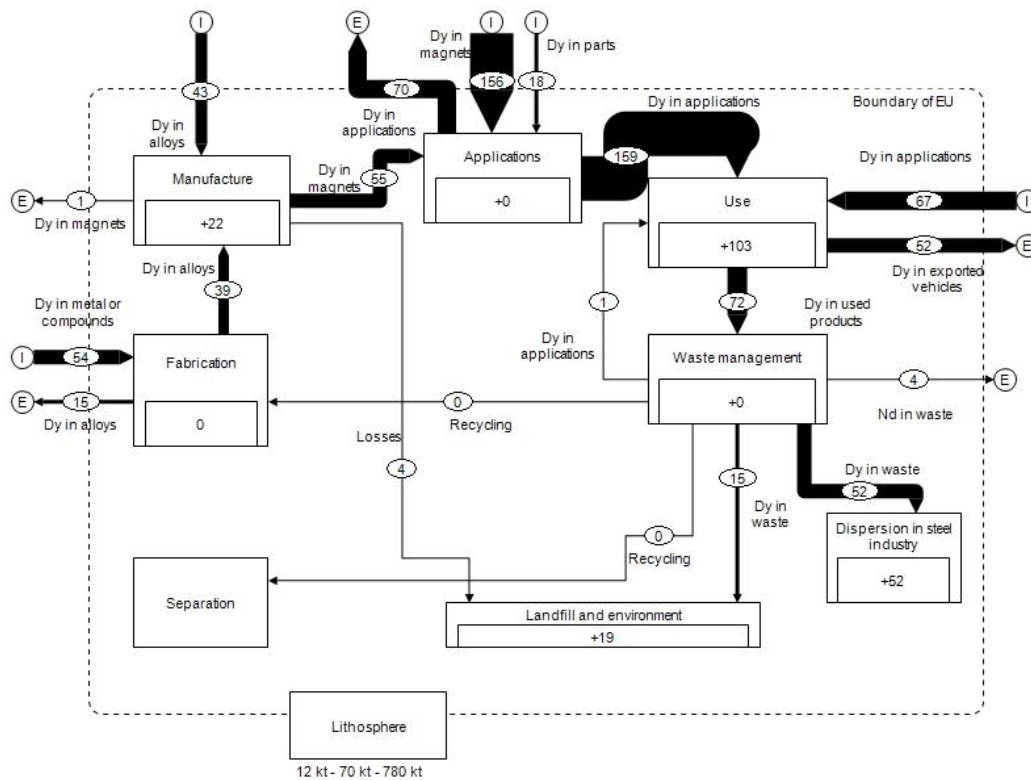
I
43
Dy in alloys
E
1
Dy in magnets
Manufacture
+22
Dy in alloys
39
Dy in metal or compounds
I
54
E
15
Dy in alloys
Fabrication
0
E
70
Dy in applications
I
Dy in magnets
156
I
18
Dy in parts
Dy in magnets
55
Applications
+0
Dy in applications
159
Boundary of EU
Dy in applications
Use
+103
67
I
52
E
Dy in exported vehicles
1
72
Dy in used products
Dy in applications
Waste management
+0
4
E
Nd in waste
0
Recycling
Losses
4
15
Dy in waste
Dy in waste
52
Dispersion in steel industry
+52
0
Recycling
Separation
Landfill and environment
+19
Lithosphere
12 kt - 70 kt - 780 kt